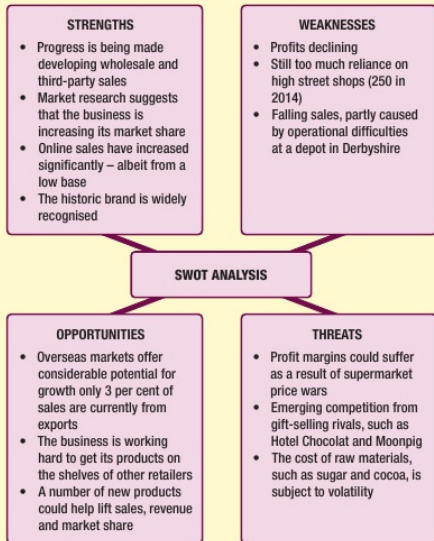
STRENGTHS

- Progress is being made developing wholesale and third-party sales
- Market research suggests that the business is increasing its market share
- Online sales have increased significantly – albeit from a low base
- The historic brand is widely recognised

WEAKNESSES

- Profits declining
- Still too much reliance on high street shops (250 in 2014)
- Falling sales, partly caused by operational difficulties at a depot in Derbyshire

SWOT ANALYSIS

OPPORTUNITIES

- Overseas markets offer considerable potential for growth only 3 per cent of sales are currently from exports
- The business is working hard to get its products on the shelves of other retailers
- A number of new products could help lift sales, revenue and market share

THREATS

- Profit margins could suffer as a result of supermarket price wars
- Emerging competition from gift-selling rivals, such as Hotel Chocolat and Moonpig
- The cost of raw materials, such as sugar and cocoa, is subject to volatility